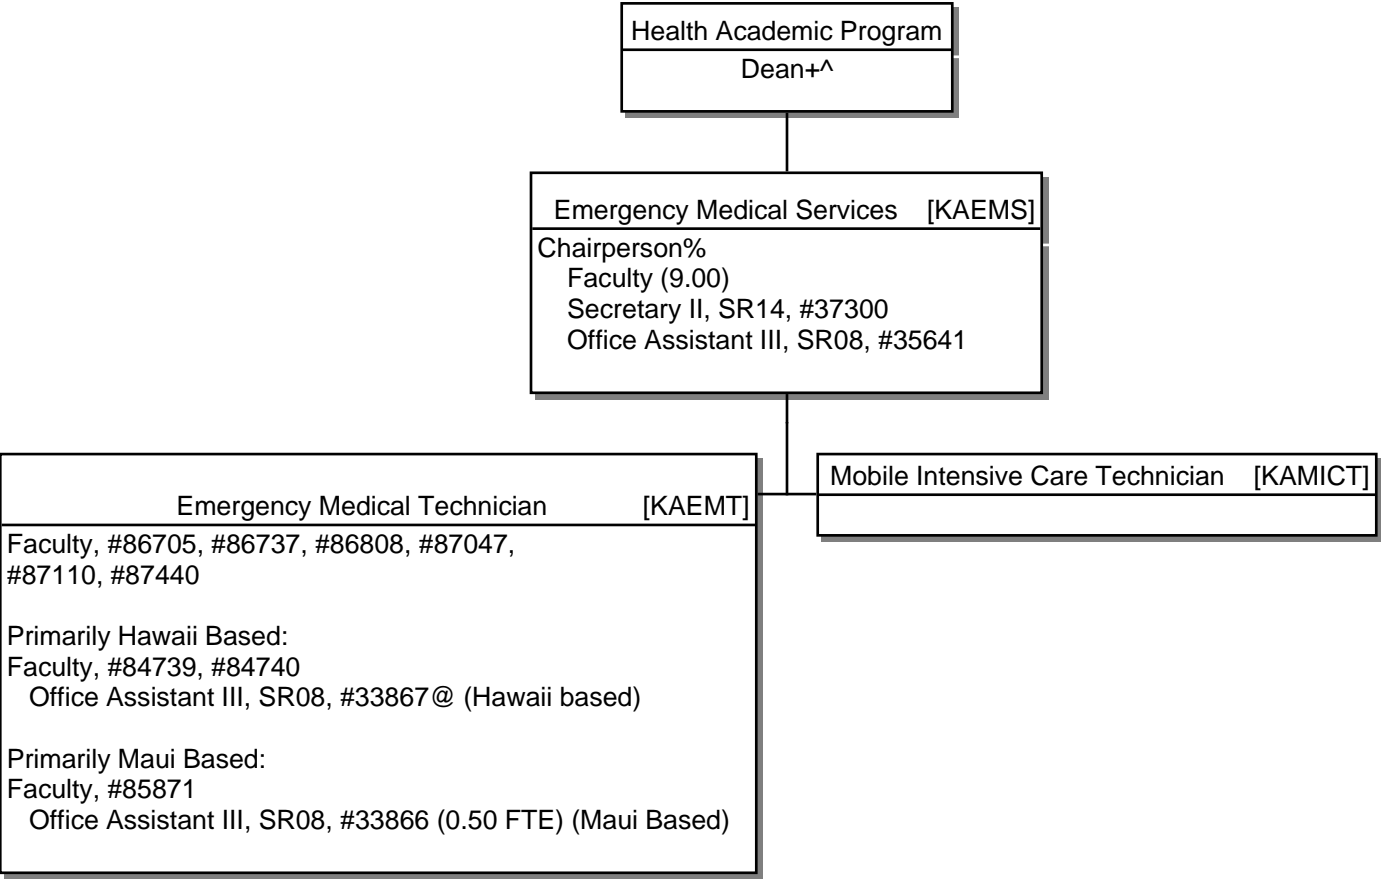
Health Academic Program
Dean+^

Emergency Medical Services [KAEMS]
Chairperson%
Faculty (9.00)
Secretary II, SR14, #37300
Office Assistant III, SR08, #35641

Emergency Medical Technician [KAEMT]
Faculty, #86705, #86737, #86808, #87047, #87110, #87440

Primarily Hawaii Based:
Faculty, #84739, #84740
Office Assistant III, SR08, #33867@ (Hawaii based)

Primarily Maui Based:
Faculty, #85871
Office Assistant III, SR08, #33866 (0.50 FTE) (Maui Based)

Mobile Intensive Care Technician [KAMICT]